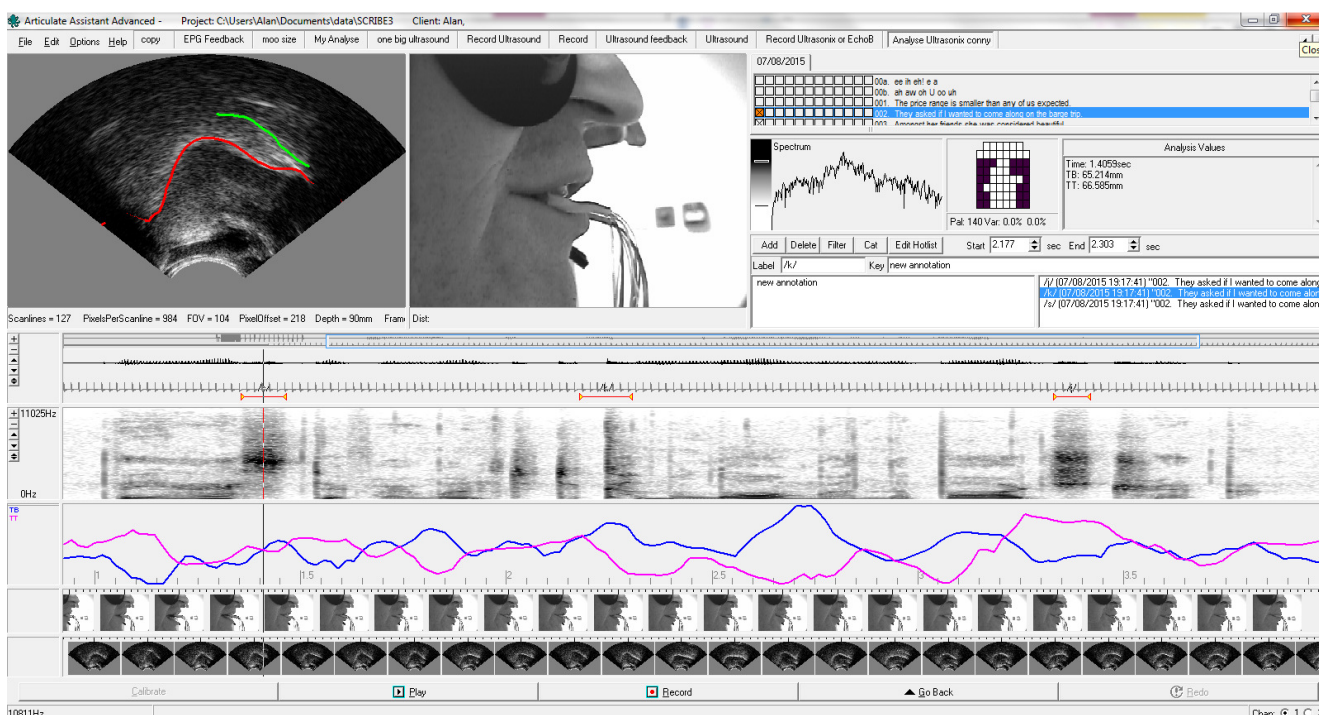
Articulate Assistant Advanced - Project: C:\Users\Alan\Documents\data\SCRIBE3 Client: Alan,

Clos

File Edit Options Help copy EPG Feedback moo size My Analyse one big ultrasound Record Ultrasound Record Ultrasound feedback Ultrasound Record Ultrasonix or EchoB Analyse Ultrasonix conny

07/08/2015

00a. ee ih eh! e a
00b. ah aw oh U oo uh
001. The price range is smaller than any of us expected.
002. They asked if I wanted to come along on the barge trip.
003. Amongst her friends she was considered beautiful.

Spectrum

Pal: 140 Var: 0.0% 0.0%

Analysis Values
Time: 1.4059sec
TB: 65.214mm
TT: 66.585mm

Add Delete Filter Cat Edit Hotlist Start 2.177 sec End 2.303 sec

Label /k/ Key new annotation

new annotation

/j/ (07/08/2015 19:17:41) "002. They asked if I wanted to come along
/k/ (07/08/2015 19:17:41) "002. They asked if I wanted to come along
/s/ (07/08/2015 19:17:41) "002. They asked if I wanted to come along

Scanlines = 127 PixelsPerScanline = 984 FOV = 104 PixelOffset = 218 Depth = 90mm Fram Dist:

11025Hz

0Hz

TB
TT

1 1.5 2 2.5 3 3.5

Calibrate Play Record Go Back Redo

10811Hz

Chan: 1